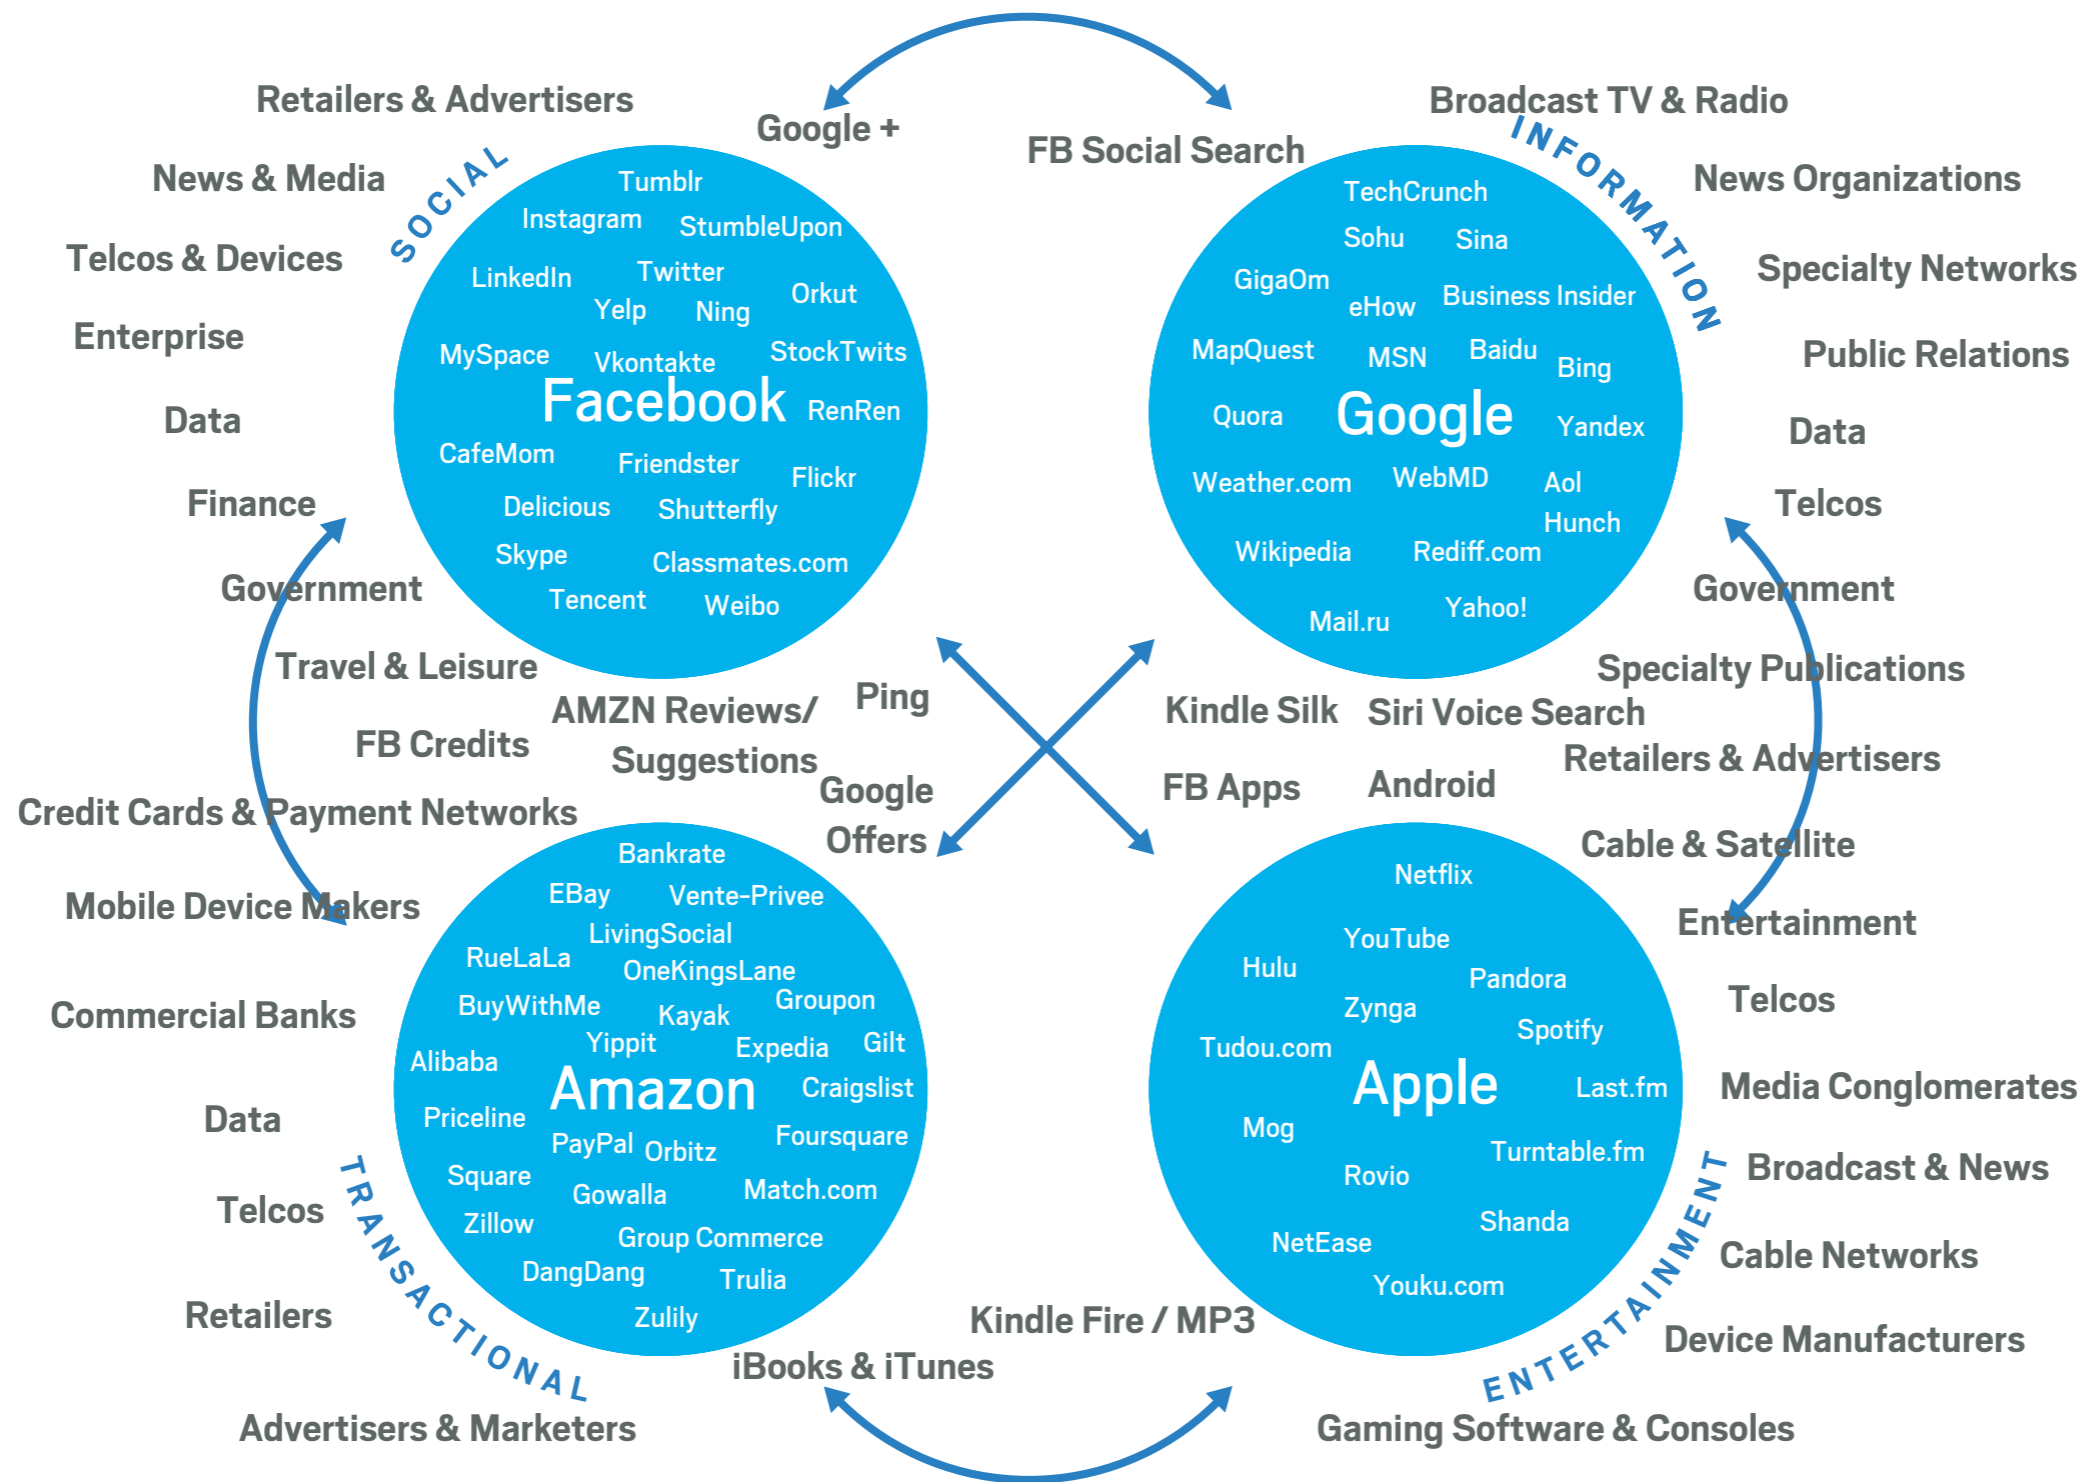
Retailers & Advertisers

Google +

FB Social Search

Broadcast TV & Radio

News & Media

SOCIAL

INFORMATION

News Organizations

Telcos & Devices

Specialty Networks

Enterprise

Public Relations

Data

Data

Finance

Telcos

Government

Government

Tumblr
Instagram
StumbleUpon
LinkedIn
Twitter
Orkut
Yelp
Ning
MySpace
Vkontakte
StockTwits
Facebook
RenRen
CafeMom
Friendster
Flickr
Delicious
Shutterfly
Skype
Classmates.com
Tencent
Weibo

TechCrunch
Sohu
Sina
GigaOm
eHow
Business Insider
MapQuest
MSN
Baidu
Bing
Quora
Google
Yandex
Weather.com
WebMD
Aol
Hunch
Wikipedia
Rediff.com
Mail.ru
Yahoo!

Travel & Leisure

Specialty Publications

FB Credits

AMZN Reviews/ Suggestions

Ping

Kindle Silk

Siri Voice Search

Retailers & Advertisers

Credit Cards & Payment Networks

Google Offers

FB Apps

Android

Cable & Satellite

Mobile Device Makers

Entertainment

Commercial Banks

Telcos

Media Conglomerates

Data

Broadcast & News

Telcos

Cable Networks

Retailers

Device Manufacturers

Advertisers & Marketers

Bankrate
EBay
Vente-Privee
LivingSocial
RueLaLa
OneKingsLane
BuyWithMe
Kayak
Groupon
Yippit
Expedia
Gilt
Alibaba
Amazon
Craigslist
Priceline
PayPal
Orbitz
Foursquare
Square
Gowalla
Match.com
Zillow
Group Commerce
DangDang
Trulia
Zulily

Netflix
YouTube
Hulu
Pandora
Zynga
Spotify
Tudou.com
Apple
Last.fm
Mog
Turntable.fm
Rovio
Shanda
NetEase
Youku.com

TRANSACTIONAL

ENTERTAINMENT

Kindle Fire / MP3

iBooks & iTunes

Gaming Software & Consoles